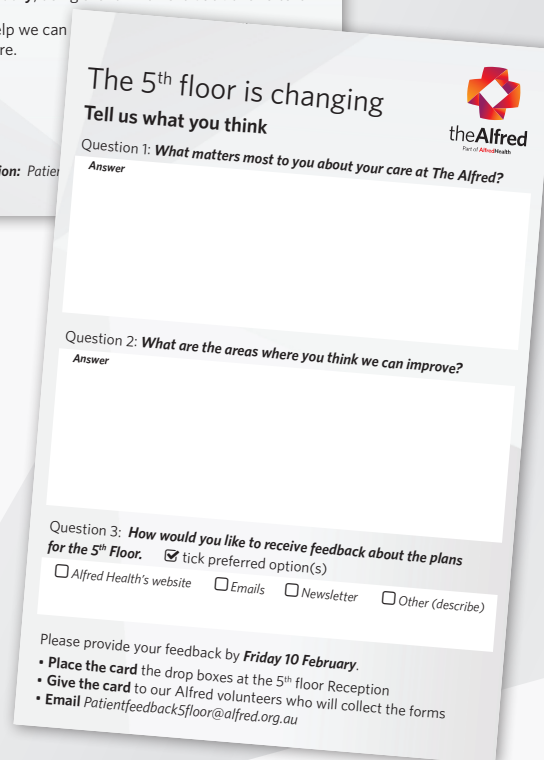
lp we can
re.

ion: Patier

The 5$^{th}$ floor is changing
Tell us what you think

theAlfred
Part of AlfredHealth

Question 1: What matters most to you about your care at The Alfred?
Answer

Question 2: What are the areas where you think we can improve?
Answer

Question 3: How would you like to receive feedback about the plans for the 5$^{th}$ Floor. ☑ tick preferred option(s)

☐ Alfred Health's website ☐ Emails ☐ Newsletter ☐ Other (describe)

Please provide your feedback by Friday 10 February.
• Place the card the drop boxes at the 5$^{th}$ floor Reception
• Give the card to our Alfred volunteers who will collect the forms
• Email Patientfeedback5floor@alfred.org.au